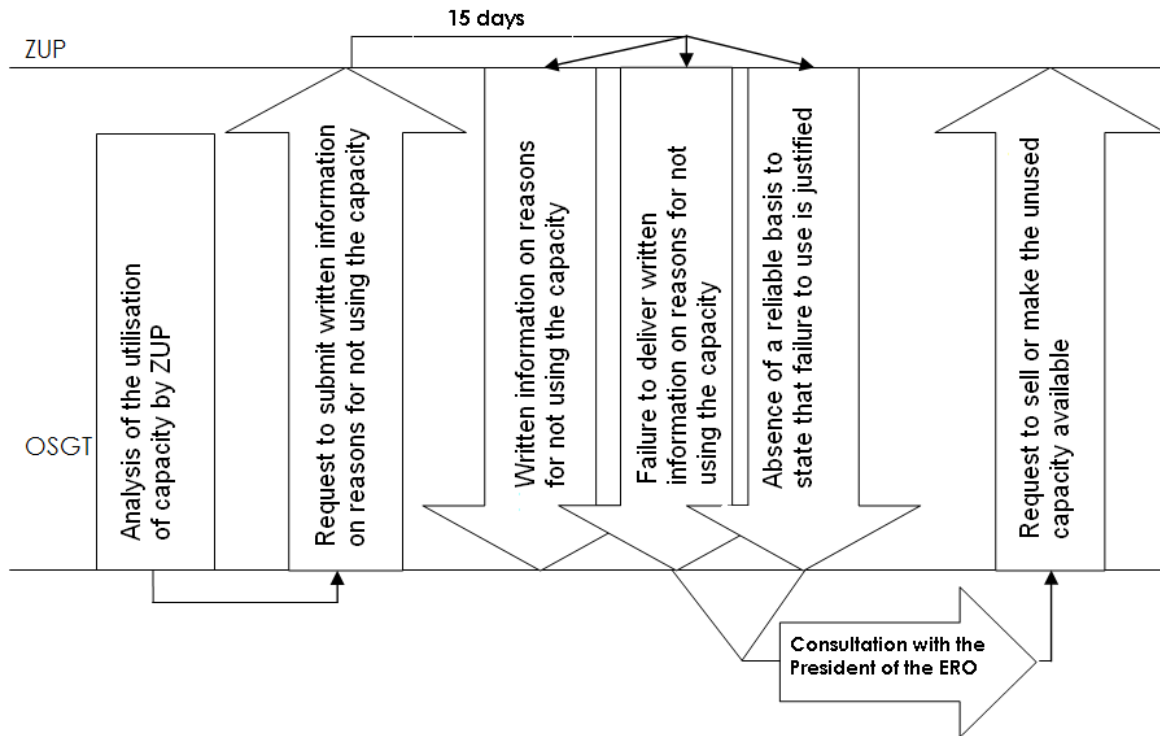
15 days

ZUP

OSGT

Analysis of the utilisation of capacity by ZUP

Request to submit written information on reasons for not using the capacity

Written information on reasons for not using the capacity

Failure to deliver written information on reasons for not using the capacity

Absence of a reliable basis to state that failure to use is justified

Request to sell or make the unused capacity available

Consultation with the President of the ERO